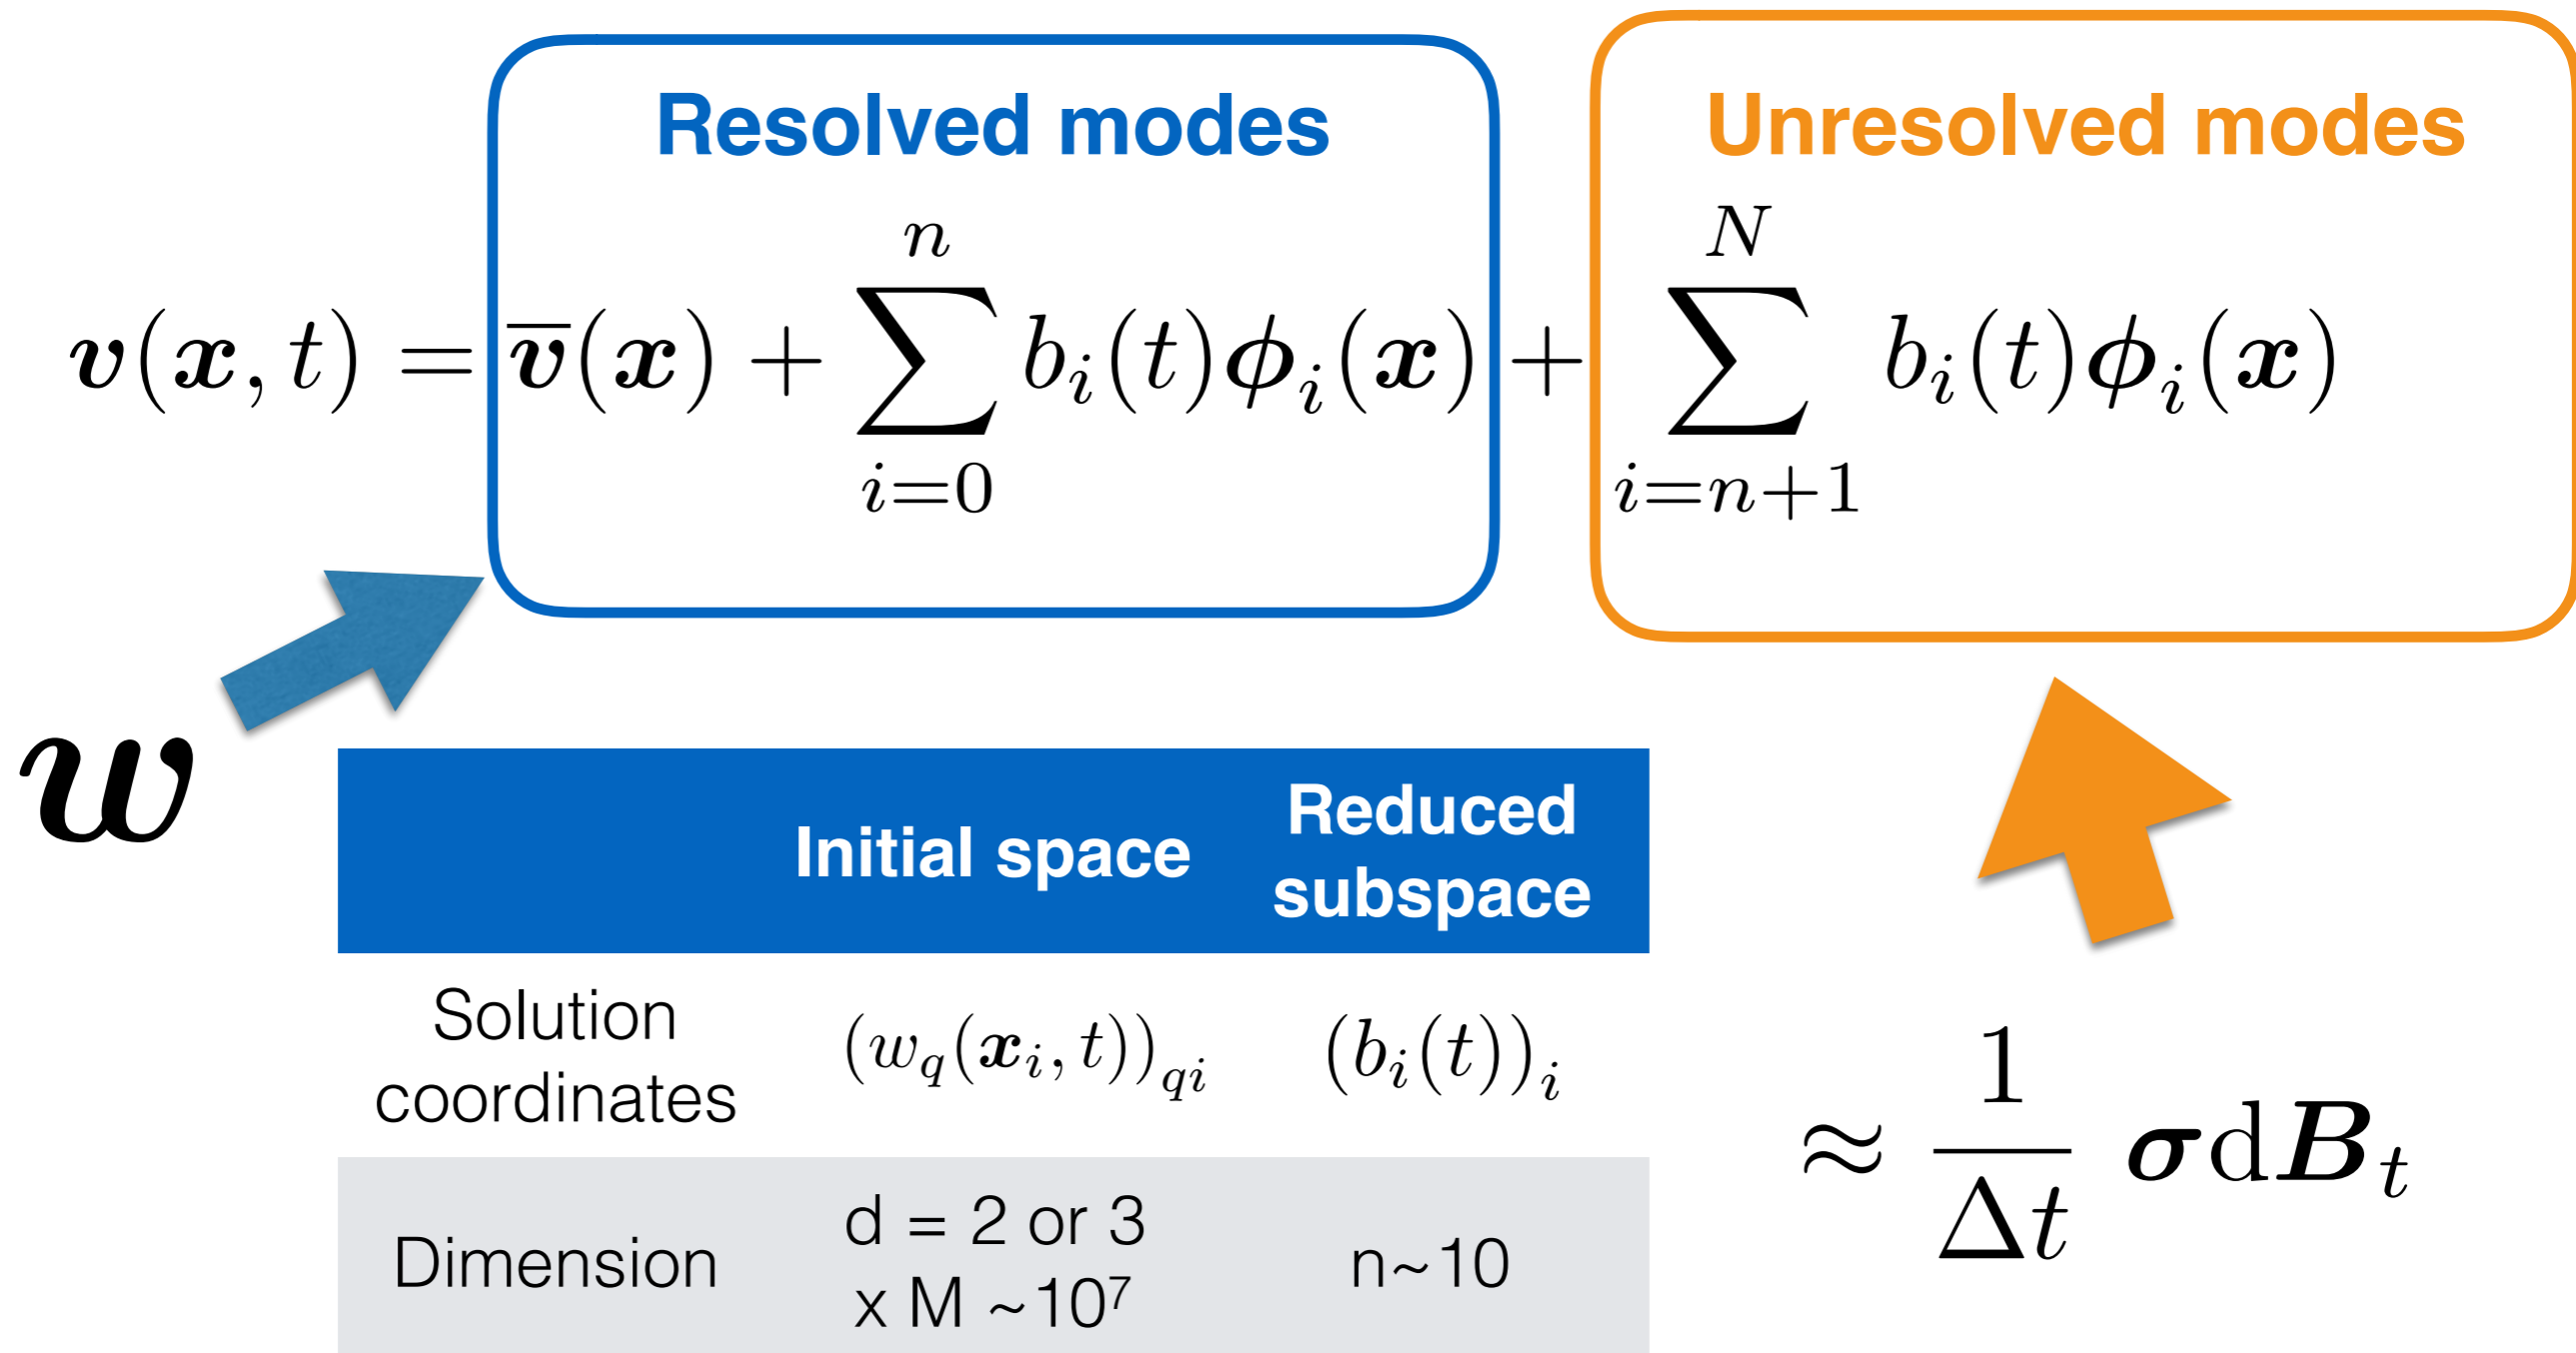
Resolved modes

Unresolved modes

$\boldsymbol{v}(\boldsymbol{x},t) = \overline{\boldsymbol{v}}(\boldsymbol{x}) + \sum_{i=0}^{n} b_i(t)\boldsymbol{\phi}_i(\boldsymbol{x}) + \sum_{i=n+1}^{N} b_i(t)\boldsymbol{\phi}_i(\boldsymbol{x})$

$\boldsymbol{w}$

| | Initial space | Reduced subspace |
|---|---|---|
| Solution coordinates | $(w_q(\boldsymbol{x}_i,t))_{qi}$ | $(b_i(t))_i$ |
| Dimension | d = 2 or 3 x M ~$10^7$ | n~10 |

$\approx \frac{1}{\Delta t}\boldsymbol{\sigma}\mathrm{d}\boldsymbol{B}_t$